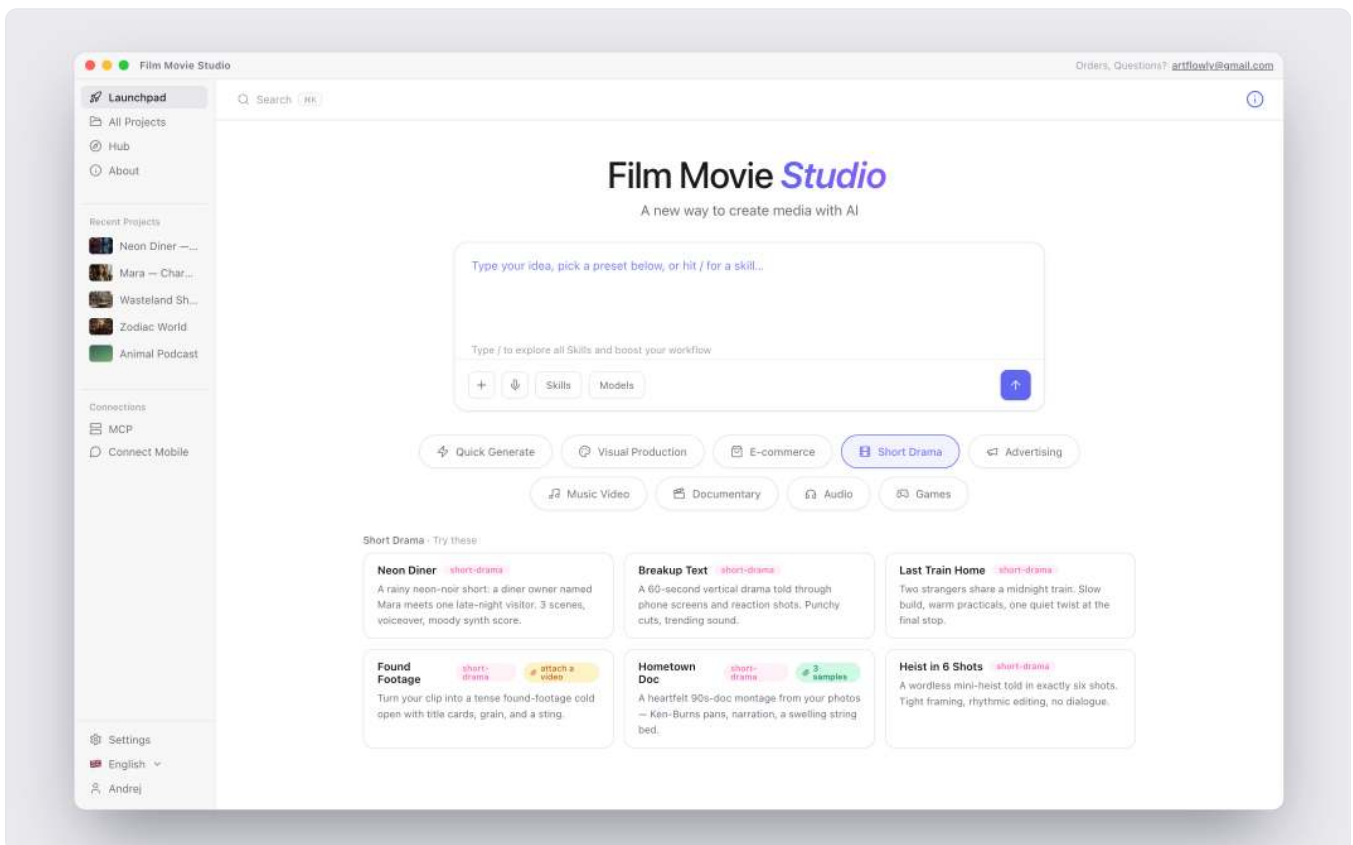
Film Movie Studio

Orders, Questions? artflowly@gmail.com

Launchpad
All Projects
Hub
About

Recent Projects
Neon Diner —...
Mara — Char...
Wasteland Sh...
Zodiac World
Animal Podcast

Connections
MCP
Connect Mobile

Settings
English
Andrej

Search ⌘K

Film Movie Studio

A new way to create media with AI

Type your idea, pick a preset below, or hit / for a skill...

Type / to explore all Skills and boost your workflow

+ Skills Models

Quick Generate
Visual Production
E-commerce
Short Drama
Advertising
Music Video
Documentary
Audio
Games

Short Drama · Try these

Neon Diner short-drama
A rainy neon-noir short: a diner owner named Mara meets one late-night visitor. 3 scenes, voiceover, moody synth score.

Breakup Text short-drama
A 60-second vertical drama told through phone screens and reaction shots. Punchy cuts, trending sound.

Last Train Home short-drama
Two strangers share a midnight train. Slow build, warm practicals, one quiet twist at the final stop.

Found Footage short-drama attach a video
Turn your clip into a tense found-footage cold open with title cards, grain, and a sting.

Hometown Doc short-drama 3 samples
A heartfelt 90s-doc montage from your photos — Ken-Burns pans, narration, a swelling string bed.

Heist in 6 Shots short-drama
A wordless mini-heist told in exactly six shots. Tight framing, rhythmic editing, no dialogue.